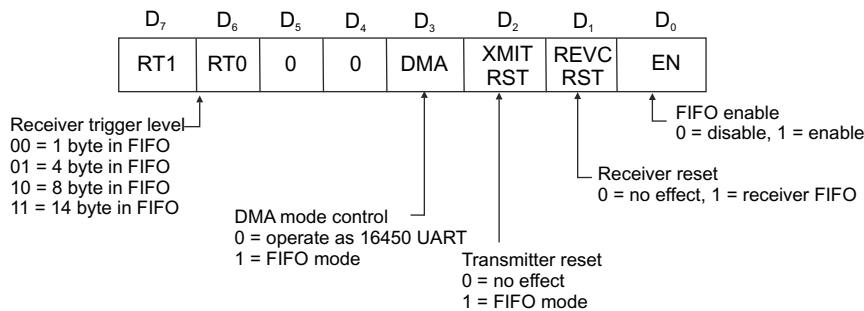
$D_7$ $D_6$ $D_5$ $D_4$ $D_3$ $D_2$ $D_1$ $D_0$

| RT1 | RT0 | 0 | 0 | DMA | XMIT RST | REVC RST | EN |
|---|---|---|---|---|---|---|---|

Receiver trigger level
00 = 1 byte in FIFO
01 = 4 byte in FIFO
10 = 8 byte in FIFO
11 = 14 byte in FIFO

DMA mode control
0 = operate as 16450 UART
1 = FIFO mode

Transmitter reset
0 = no effect
1 = FIFO mode

Receiver reset
0 = no effect, 1 = receiver FIFO

FIFO enable
0 = disable, 1 = enable